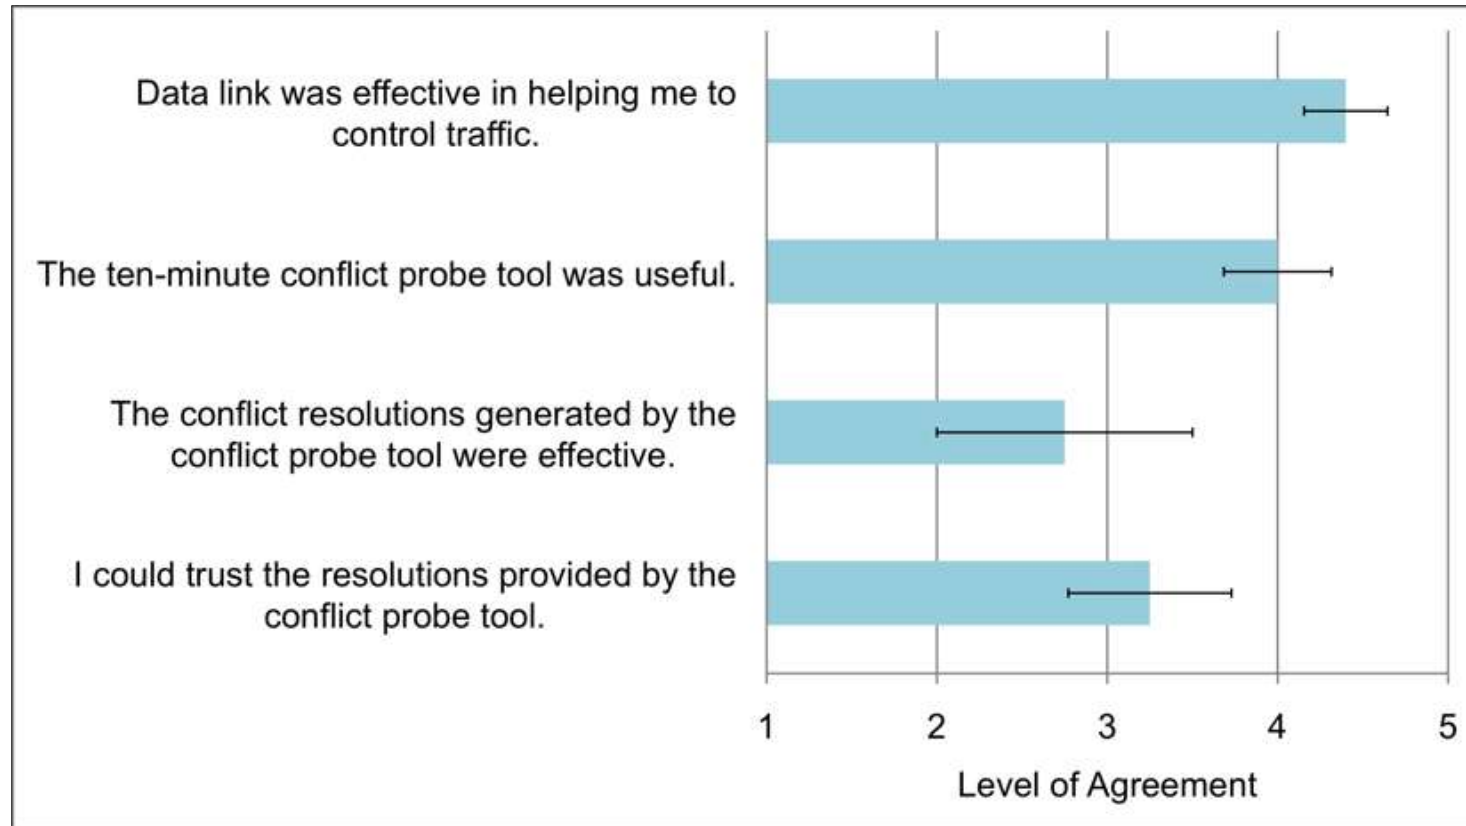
Data link was effective in helping me to control traffic.

The ten-minute conflict probe tool was useful.

The conflict resolutions generated by the conflict probe tool were effective.

I could trust the resolutions provided by the conflict probe tool.

1
2
3
4
5

Level of Agreement